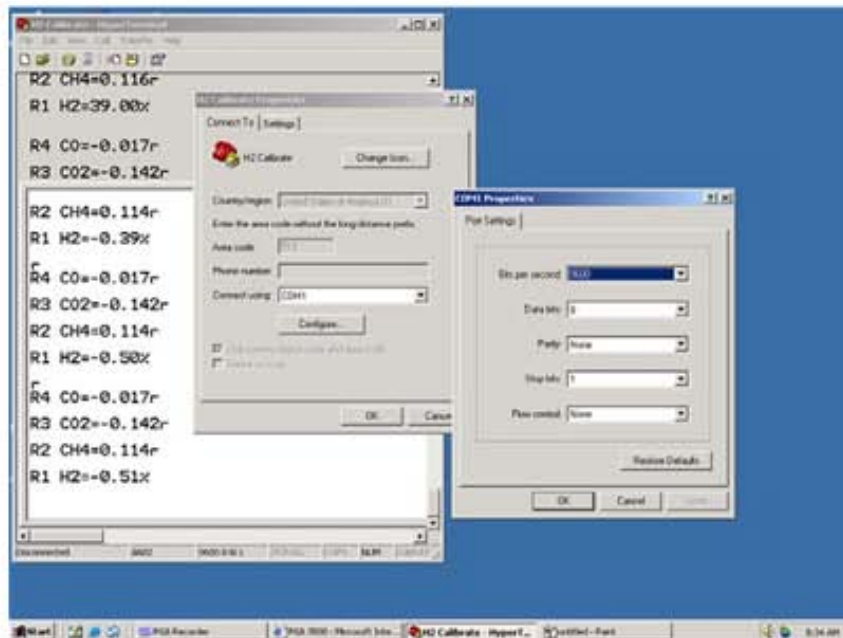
H2 Calibrate - HyperTerminal
File Edit View Call Transfer Help
R2 CH4=0.116r
R1 H2=39.00x
R4 CO=-0.017r
R3 CO2=-0.142r
R2 CH4=0.114r
R1 H2=-0.39x
R4 CO=-0.017r
R3 CO2=-0.142r
R2 CH4=0.114r
R1 H2=-0.50x
R4 CO=-0.017r
R3 CO2=-0.142r
R2 CH4=0.114r
R1 H2=-0.51x
Disconnected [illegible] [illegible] SCROLL CAPS NUM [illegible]

H2 Calibrate Properties
Connect To | Settings
H2 Calibrate
Change Icon...
Country/region: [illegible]
Enter the area code without the long-distance prefix.
Area code: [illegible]
Phone number:
Connect using: COM1
Configure...
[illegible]
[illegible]
OK Cancel

COM1 Properties
Port Settings
Bits per second: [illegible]
Data bits: 8
Parity: None
Stop bits: 1
Flow control: None
Restore Defaults
OK Cancel Apply

Start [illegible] PGA Recorder PGA 3000 - Microsoft Inte... H2 Calibrate - HyperT... untitled - Paint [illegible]